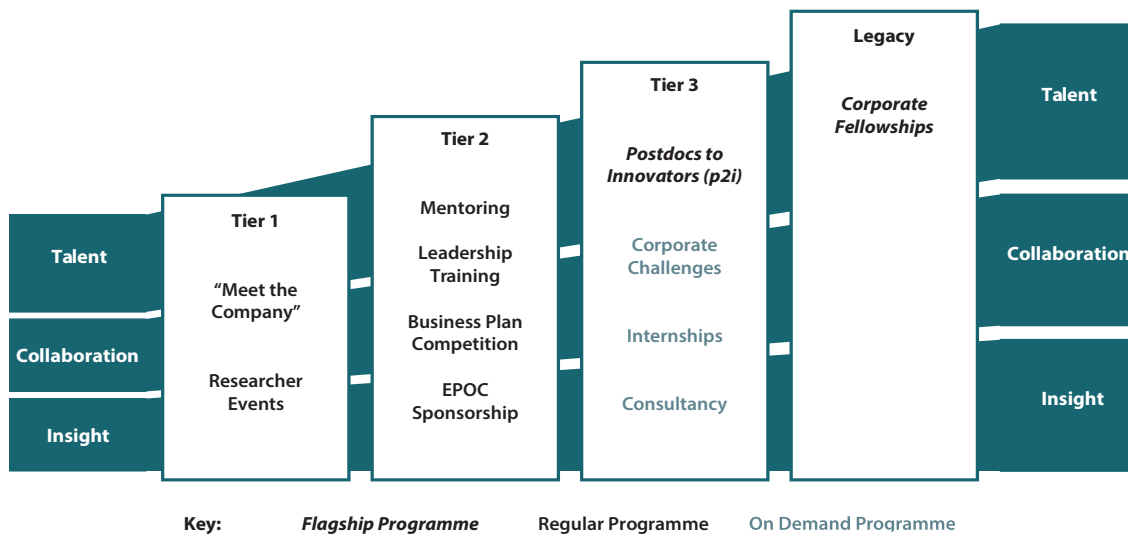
Talent

Collaboration

Insight

Tier 1

“Meet the Company”

Researcher Events

Tier 2

Mentoring

Leadership Training

Business Plan Competition

EPOC Sponsorship

Tier 3

*Postdocs to Innovators (p2i)*

Corporate Challenges

Internships

Consultancy

Legacy

*Corporate Fellowships*

Talent

Collaboration

Insight

Key: *Flagship Programme* Regular Programme On Demand Programme